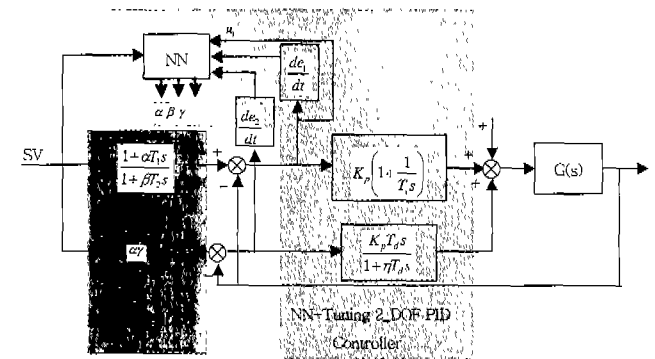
NN

$u_1$

$\frac{de_1}{dt}$

$\frac{de_2}{dt}$

$\alpha\ \beta\ \gamma$

SV

$\frac{1+\alpha T_i s}{1+\beta T_i s}$

+

−

$K_p\left(1+\frac{1}{T_i s}\right)$

+

+

+

G(s)

$\alpha\gamma$

$\frac{K_p T_d s}{1+\eta T_d s}$

NN-Tuning 2_DOF PID Controller